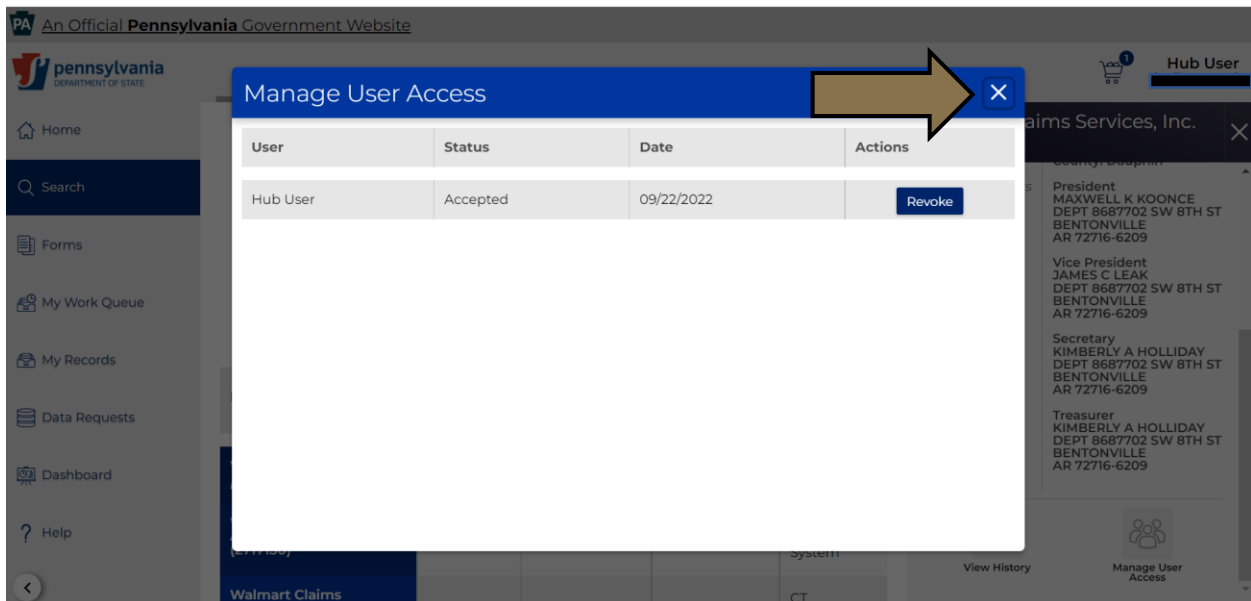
PA An Official Pennsylvania Government Website

pennsylvania
DEPARTMENT OF STATE

1

Hub User

Home

Search

Forms

My Work Queue

My Records

Data Requests

Dashboard

Help

Manage User Access

| User | Status | Date | Actions |
|---|---|---|---|
| Hub User | Accepted | 09/22/2022 | Revoke |

aims Services, Inc.

President
MAXWELL K KOONCE
DEPT 8687702 SW 8TH ST
BENTONVILLE
AR 72716-6209

Vice President
JAMES C LEAK
DEPT 8687702 SW 8TH ST
BENTONVILLE
AR 72716-6209

Secretary
KIMBERLY A HOLLIDAY
DEPT 8687702 SW 8TH ST
BENTONVILLE
AR 72716-6209

Treasurer
KIMBERLY A HOLLIDAY
DEPT 8687702 SW 8TH ST
BENTONVILLE
AR 72716-6209

View History

Manage User Access

Walmart Claims

System

CT